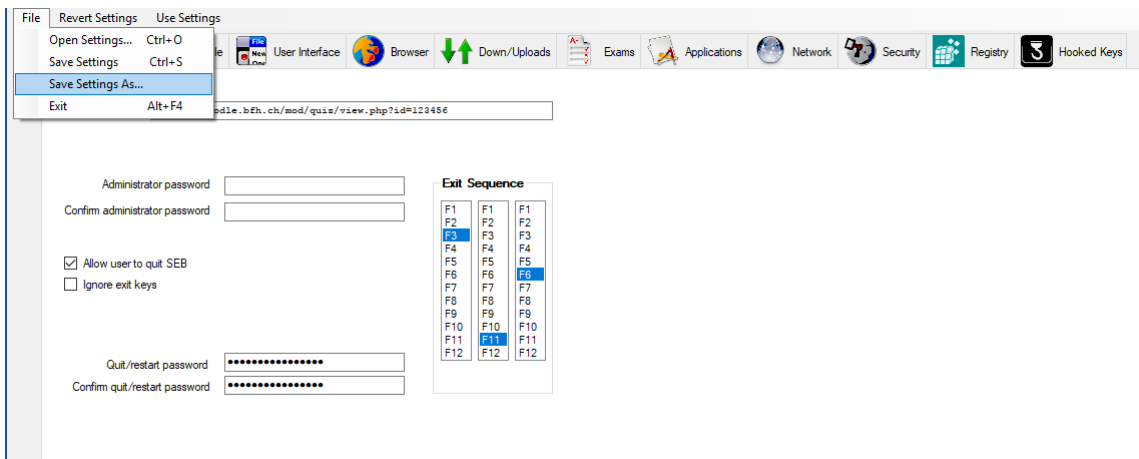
File Revert Settings Use Settings

Open Settings... Ctrl+O
Save Settings Ctrl+S
Save Settings As...
Exit Alt+F4

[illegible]e User Interface Browser Down/Uploads Exams Applications Network Security Registry Hooked Keys

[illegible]odle.bfh.ch/mod/quiz/view.php?id=123456

Administrator password
Confirm administrator password

Allow user to quit SEB
Ignore exit keys

Quit/restart password ●●●●●●●●●●●●●●●●
Confirm quit/restart password ●●●●●●●●●●●●●●●●

Exit Sequence

| F1 | F1 | F1 |
|---|---|---|
| F2 | F2 | F2 |
| F3 | F3 | F3 |
| F4 | F4 | F4 |
| F5 | F5 | F5 |
| F6 | F6 | F6 |
| F7 | F7 | F7 |
| F8 | F8 | F8 |
| F9 | F9 | F9 |
| F10 | F10 | F10 |
| F11 | F11 | F11 |
| F12 | F12 | F12 |